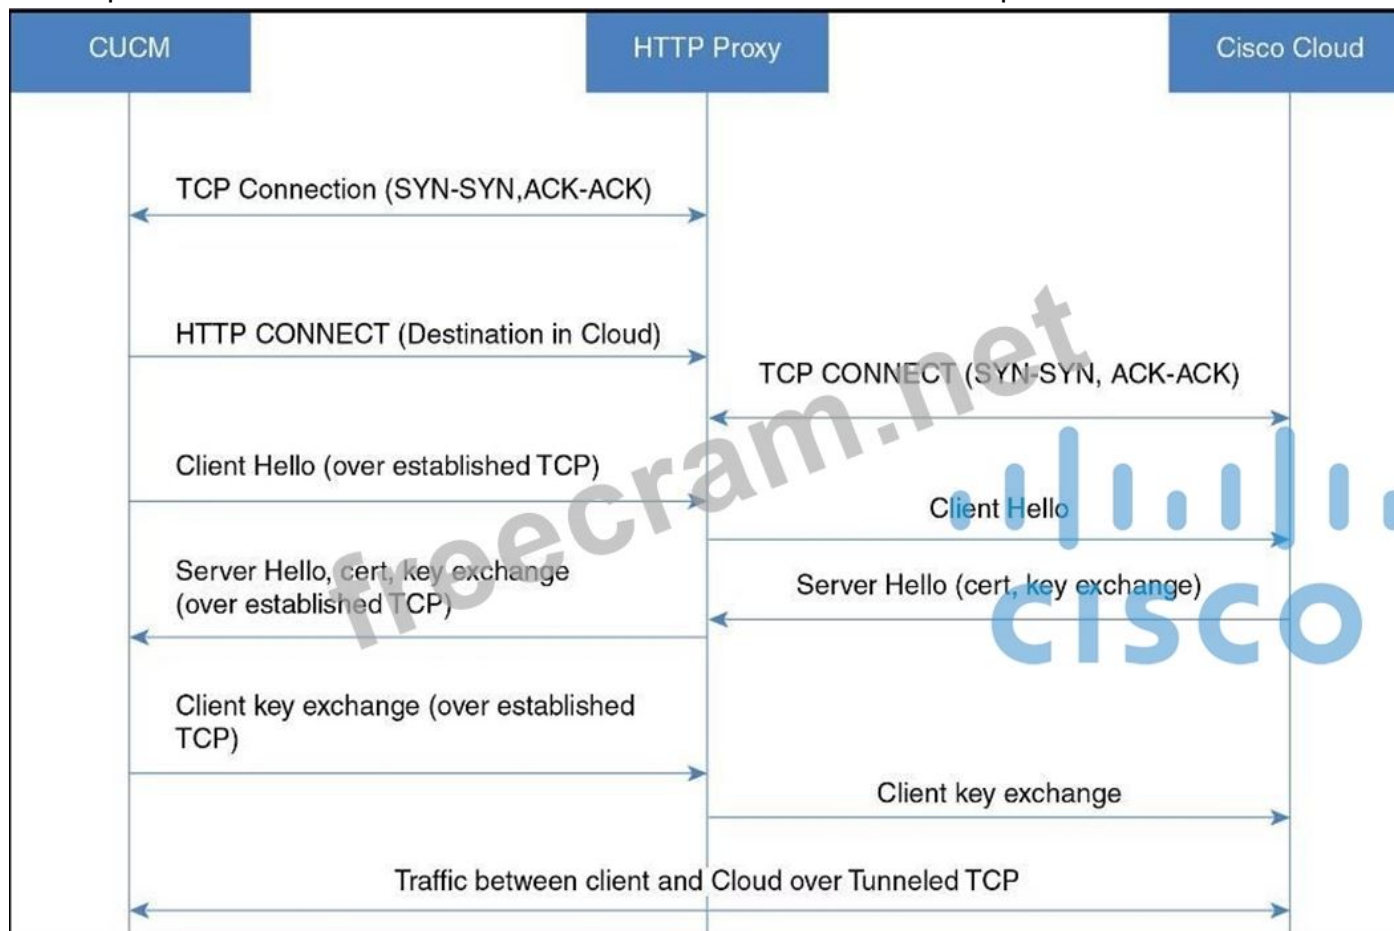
CUCM

HTTP Proxy

Cisco Cloud

TCP Connection (SYN-SYN,ACK-ACK)

HTTP CONNECT (Destination in Cloud)

TCP CONNECT (SYN-SYN, ACK-ACK)

Client Hello (over established TCP)

Client Hello

Server Hello, cert, key exchange (over established TCP)

Server Hello (cert, key exchange)

Client key exchange (over established TCP)

Client key exchange

Traffic between client and Cloud over Tunneled TCP

freecram.net

cisco